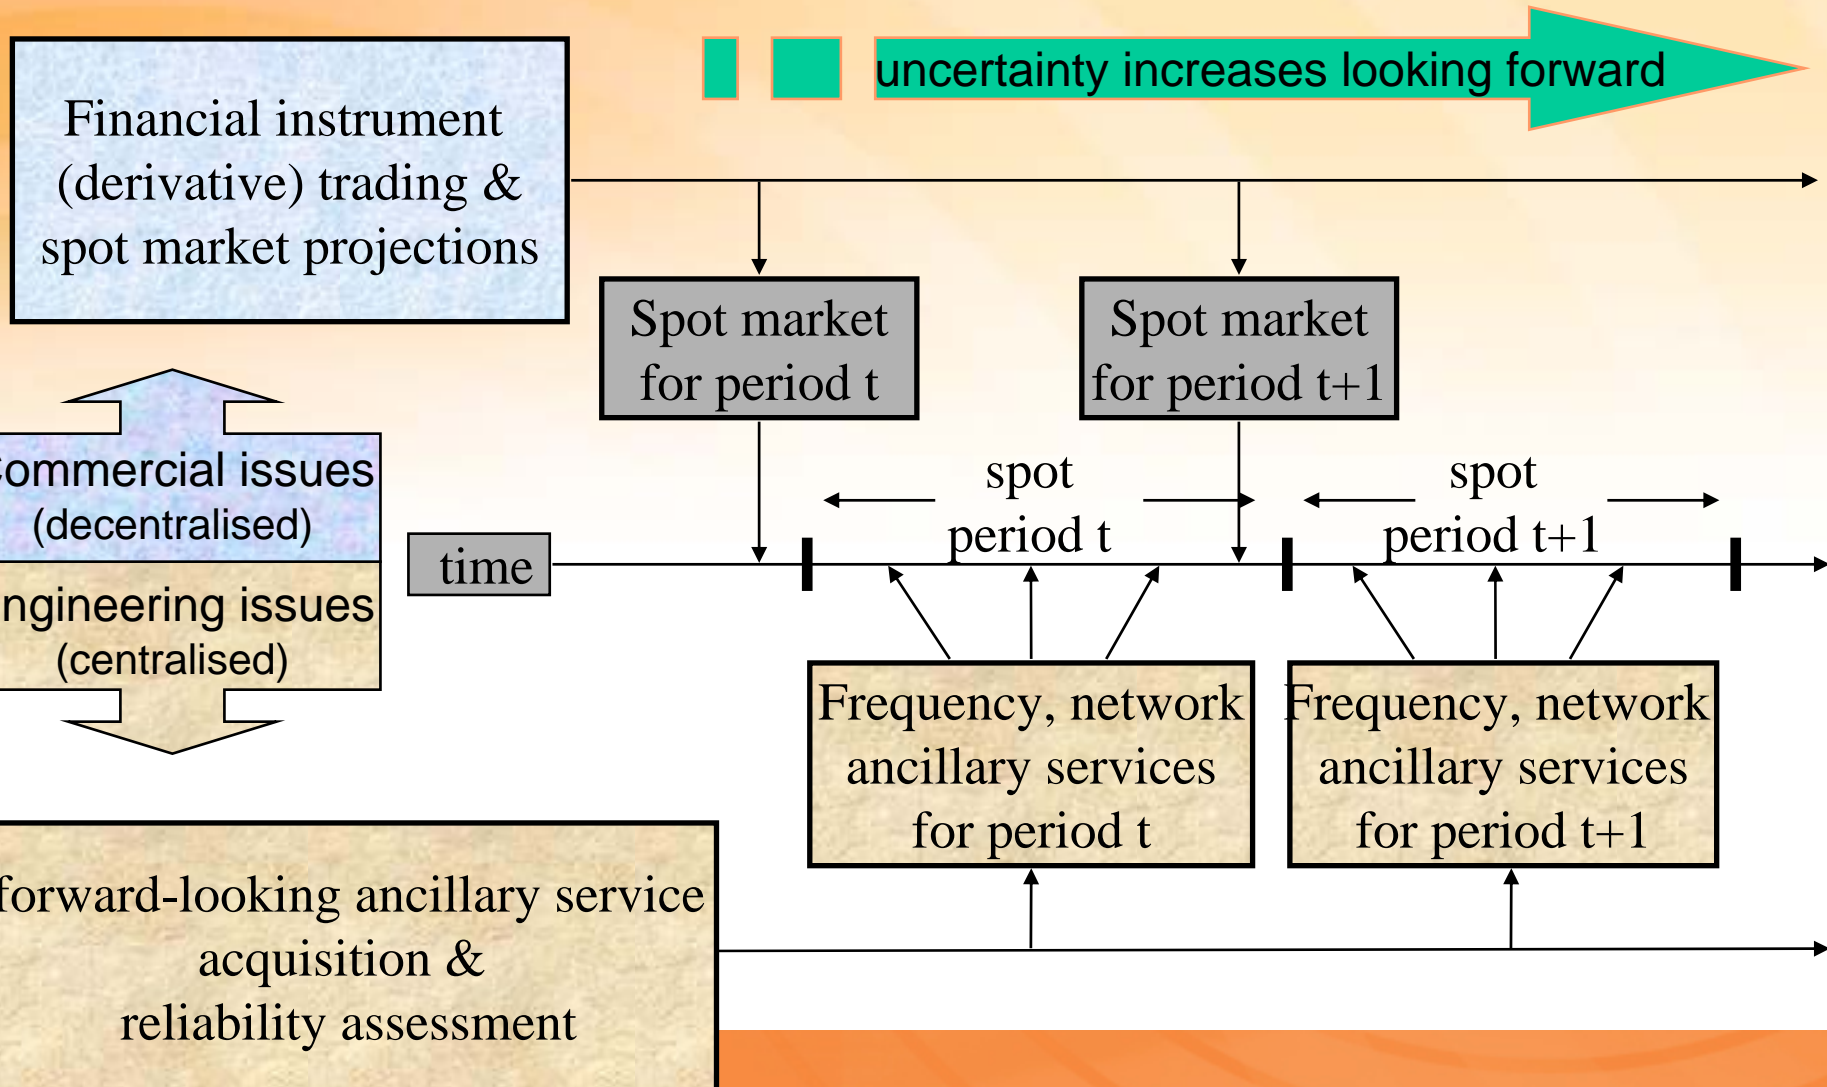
uncertainty increases looking forward

Financial instrument (derivative) trading & spot market projections

Spot market for period t

Spot market for period t+1

ommercial issues (decentralised)

ngineering issues (centralised)

time

spot period t

spot period t+1

Frequency, network ancillary services for period t

Frequency, network ancillary services for period t+1

forward-looking ancillary service acquisition & reliability assessment